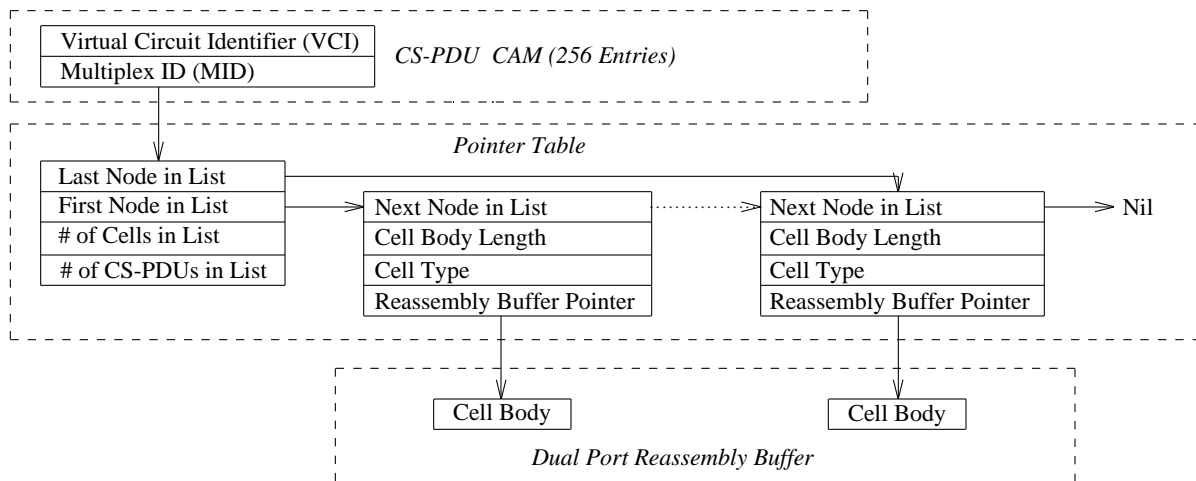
Virtual Circuit Identifier (VCI)
Multiplex ID (MID)

CS-PDU CAM (256 Entries)

Pointer Table

Last Node in List
First Node in List
# of Cells in List
# of CS-PDUs in List

Next Node in List
Cell Body Length
Cell Type
Reassembly Buffer Pointer

Next Node in List
Cell Body Length
Cell Type
Reassembly Buffer Pointer

Nil

Cell Body

Cell Body

Dual Port Reassembly Buffer